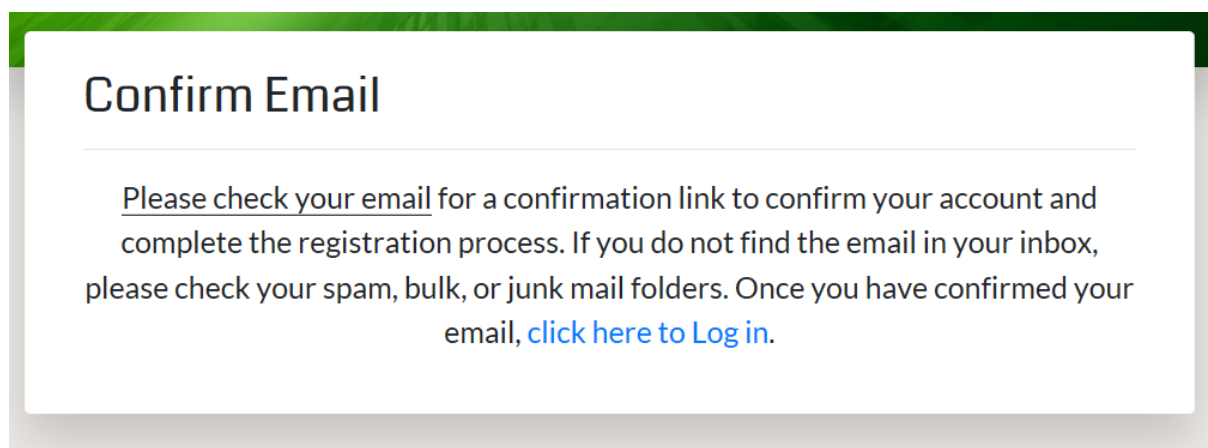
Confirm Email

Please check your email for a confirmation link to confirm your account and complete the registration process. If you do not find the email in your inbox, please check your spam, bulk, or junk mail folders. Once you have confirmed your email, click here to Log in.